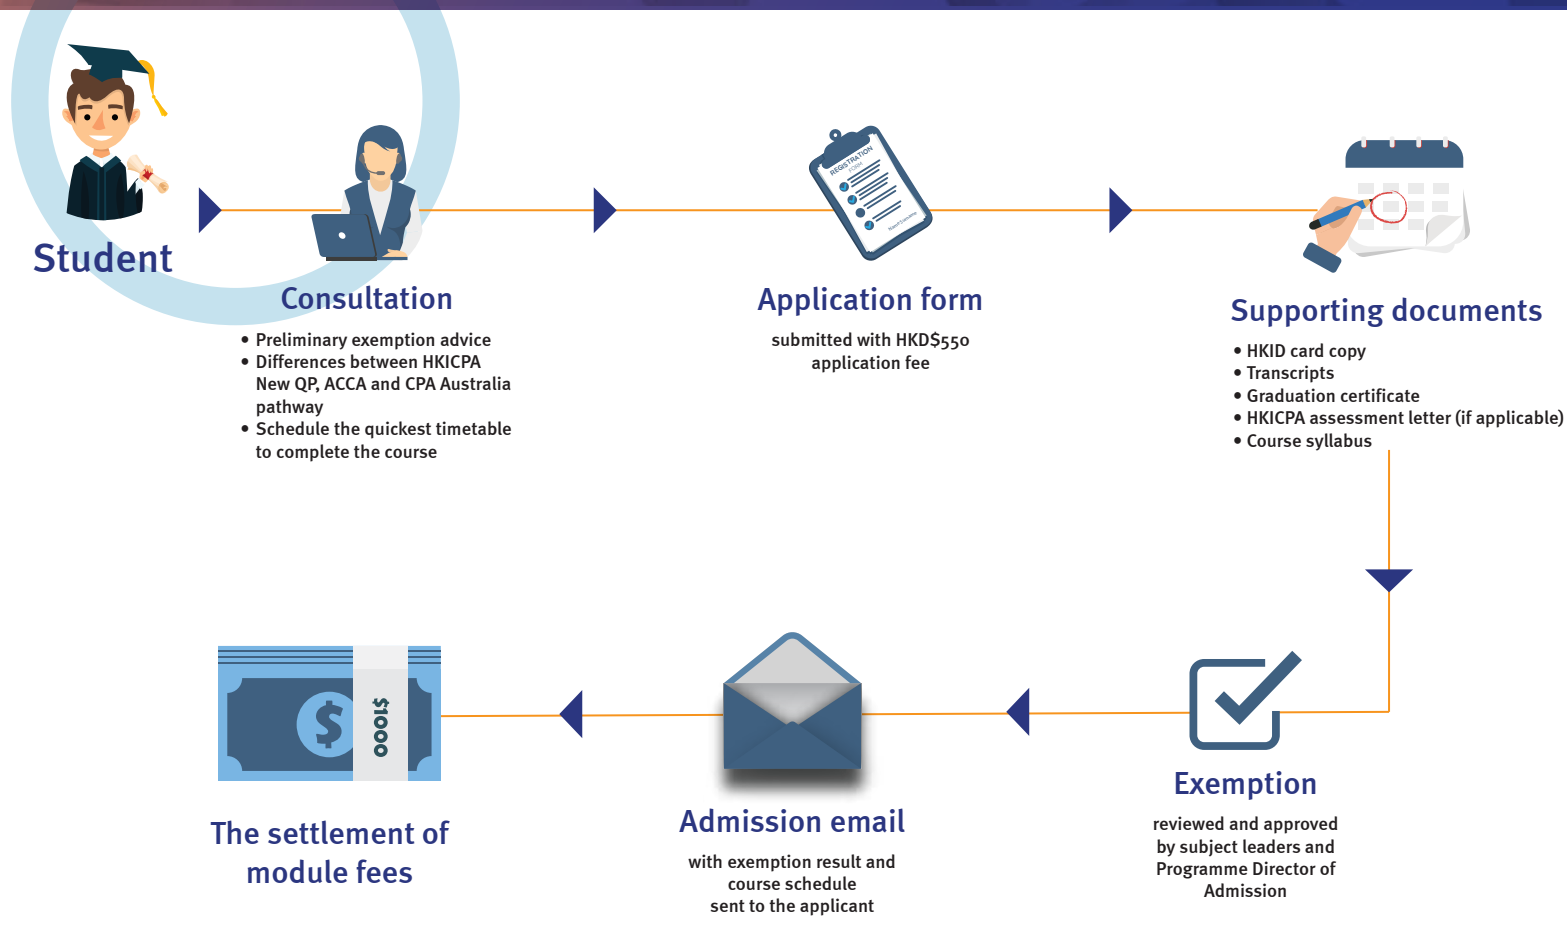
Student

Consultation

• Preliminary exemption advice
• Differences between HKICPA New QP, ACCA and CPA Australia pathway
• Schedule the quickest timetable to complete the course

REGISTRATION FORM

Application form

submitted with HKD$550 application fee

Supporting documents

• HKID card copy
• Transcripts
• Graduation certificate
• HKICPA assessment letter (if applicable)
• Course syllabus

Exemption

reviewed and approved by subject leaders and Programme Director of Admission

Admission email

with exemption result and course schedule sent to the applicant

$1000

The settlement of module fees